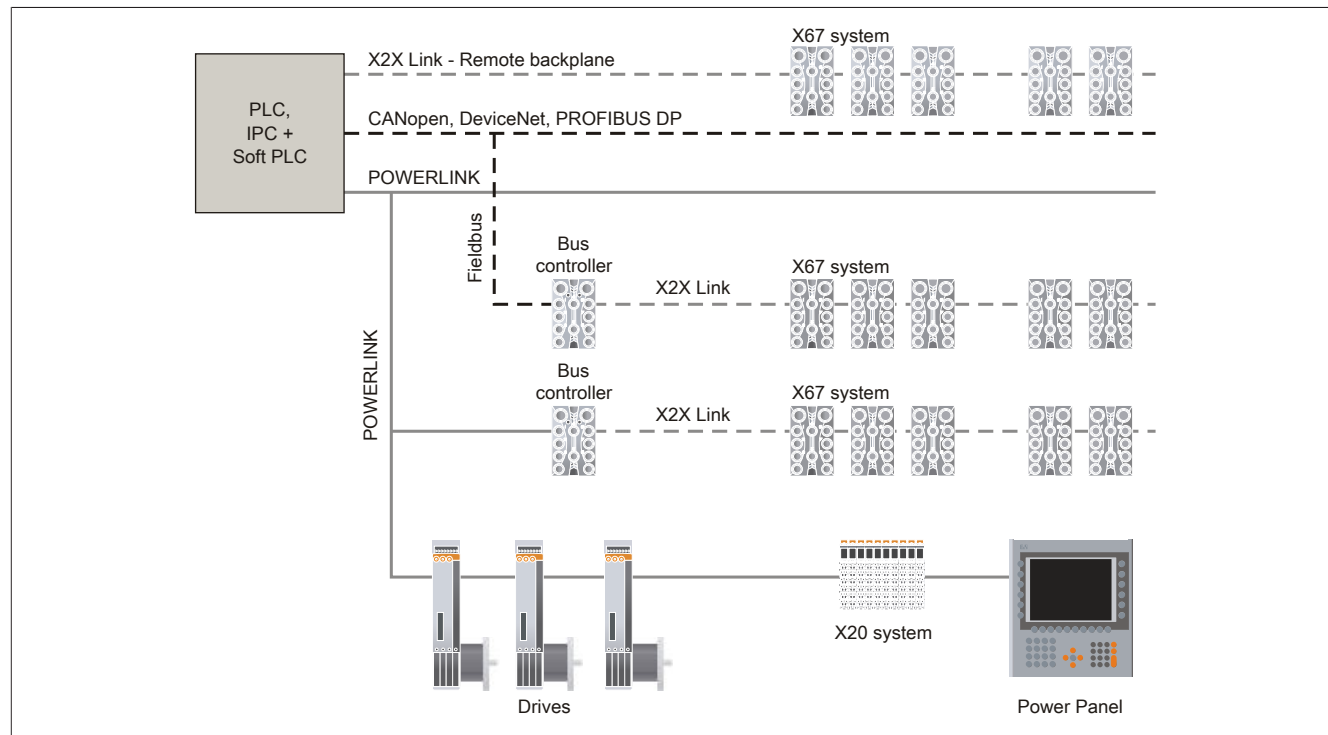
PLC,
IPC +
Soft PLC

X67 system

X2X Link - Remote backplane

CANopen, DeviceNet, PROFIBUS DP

POWERLINK

Fieldbus

Bus controller

X2X Link

X67 system

POWERLINK

Bus controller

X2X Link

X67 system

X20 system

Drives

Power Panel